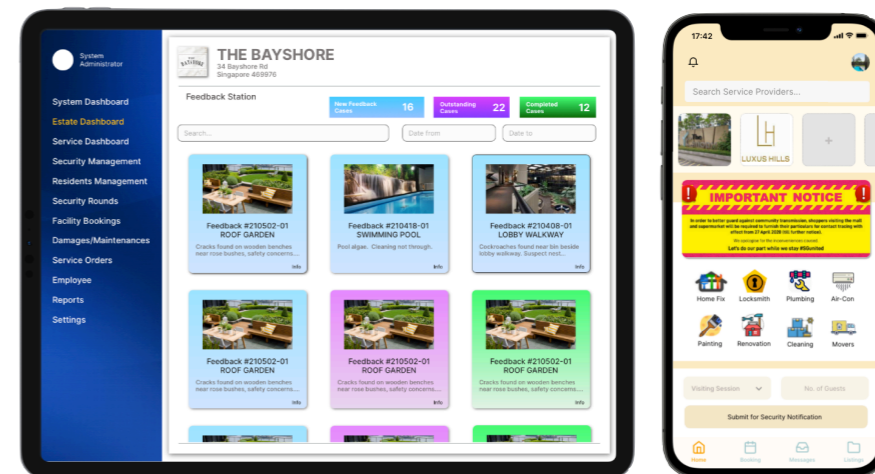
System Administrator

System Dashboard
Estate Dashboard
Service Dashboard
Security Management
Residents Management
Security Rounds
Facility Bookings
Damages/Maintenances
Service Orders
Employee
Reports
Settings

THE BAYSHORE
34 Bayshore Rd
Singapore 469976

Feedback Station

New Feedback Cases 16
Outstanding Cases 22
Completed Cases 12

Search...
Date from
Date to

Feedback #210502-01
ROOF GARDEN
Cracks found on wooden benches near rose bushes, safety concerns...
Info

Feedback #210418-01
SWIMMING POOL
Pool algae. Cleaning not through.
Info

Feedback #210408-01
LOBBY WALKWAY
Cockroaches found near bin beside lobby walkway. Suspect nest...
Info

Feedback #210502-01
ROOF GARDEN
Cracks found on wooden benches near rose bushes, safety concerns...
Info

Feedback #210502-01
ROOF GARDEN
Cracks found on wooden benches near rose bushes, safety concerns...
Info

Feedback #210502-01
ROOF GARDEN
Cracks found on wooden benches near rose bushes, safety concerns...
Info

17:42

Search Service Providers...

LUXUS HILLS

IMPORTANT NOTICE
In order to better guard against community transmission, shoppers visiting the mall and supermarket will be required to furnish their particulars for contact tracing with effect from 27 April 2020 (till further notice).
We apologise for the inconvenience caused.
Let's do our part while we stay #SGunited

Home Fix
Locksmith
Plumbing
Air-Con
Painting
Renovation
Cleaning
Movers

Visiting Session
No. of Guests
Submit for Security Notification

Home
Booking
Messages
Listings